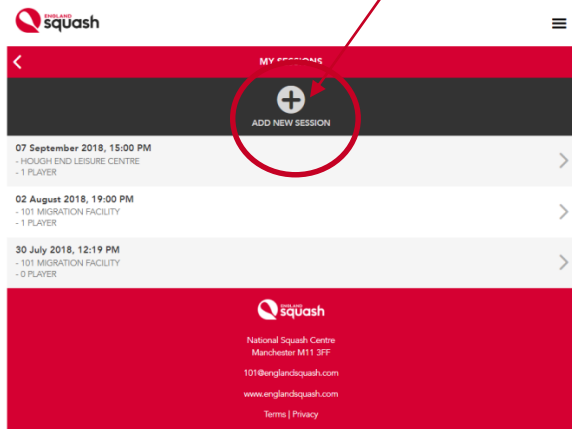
ENGLAND squash

MY SESSIONS

ADD NEW SESSION

07 September 2018, 15:00 PM
- HOUGH END LEISURE CENTRE
- 1 PLAYER

02 August 2018, 19:00 PM
- 101 MIGRATION FACILITY
- 1 PLAYER

30 July 2018, 12:19 PM
- 101 MIGRATION FACILITY
- 0 PLAYER

ENGLAND squash

National Squash Centre
Manchester M11 3FF

101@englandsquash.com

www.englandsquash.com

Terms | Privacy